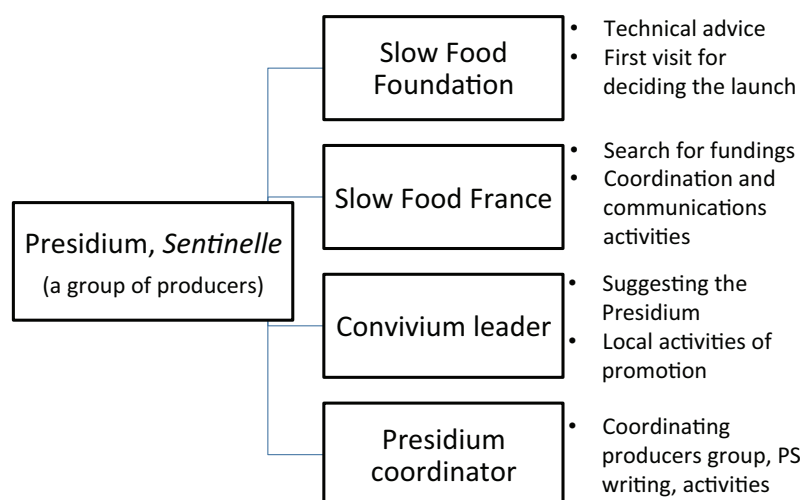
Presidium, *Sentinelle*
(a group of producers)

Slow Food Foundation
- Technical advice
- First visit for deciding the launch

Slow Food France
- Search for fundings
- Coordination and communications activities

Convivium leader
- Suggesting the Presidium
- Local activities of promotion

Presidium coordinator
- Coordinating producers group, PS writing, activities